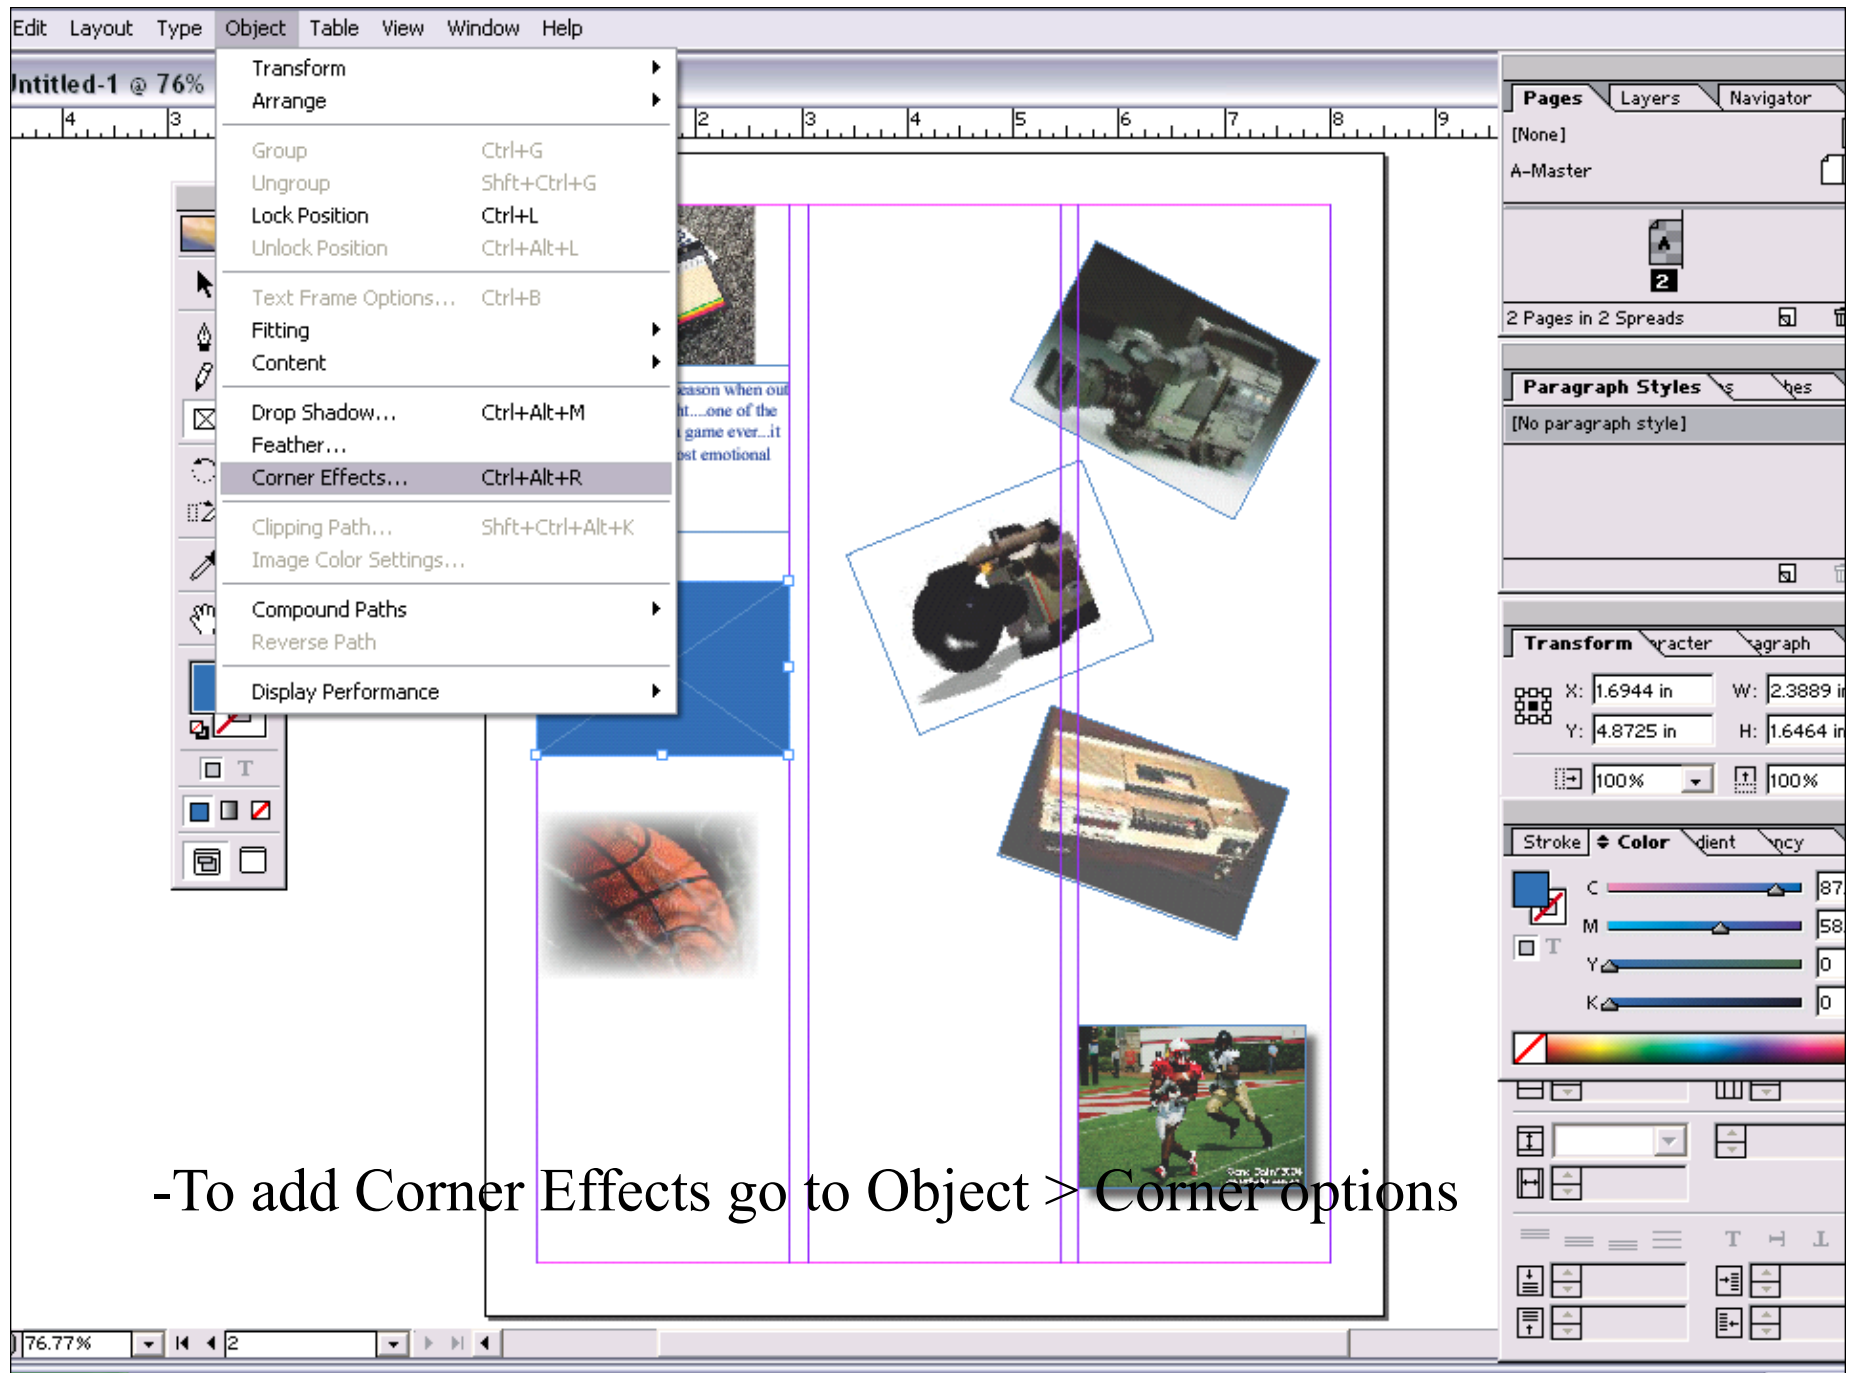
Edit Layout Type Object Table View Window Help

Intitled-1 @ 76%

4 3 2 3 4 5 6 7 8 9

Transform
Arrange
Group Ctrl+G
Ungroup Shft+Ctrl+G
Lock Position Ctrl+L
Unlock Position Ctrl+Alt+L
Text Frame Options... Ctrl+B
Fitting
Content
Drop Shadow... Ctrl+Alt+M
Feather...
Corner Effects... Ctrl+Alt+R
Clipping Path... Shft+Ctrl+Alt+K
Image Color Settings...
Compound Paths
Reverse Path
Display Performance

eason when out
ht....one of the
game ever...it
ost emotional

Pages Layers Navigator
[None]
A-Master
2
2 Pages in 2 Spreads

Paragraph Styles s hes
[No paragraph style]

Transform racter agraph
X: 1.6944 in W: 2.3889 in
Y: 4.8725 in H: 1.6464 in
100% 100%

Stroke Color dient ncy
C 87
M 58
Y 0
K 0

-To add Corner Effects go to Object > Corner options

76.77% 2